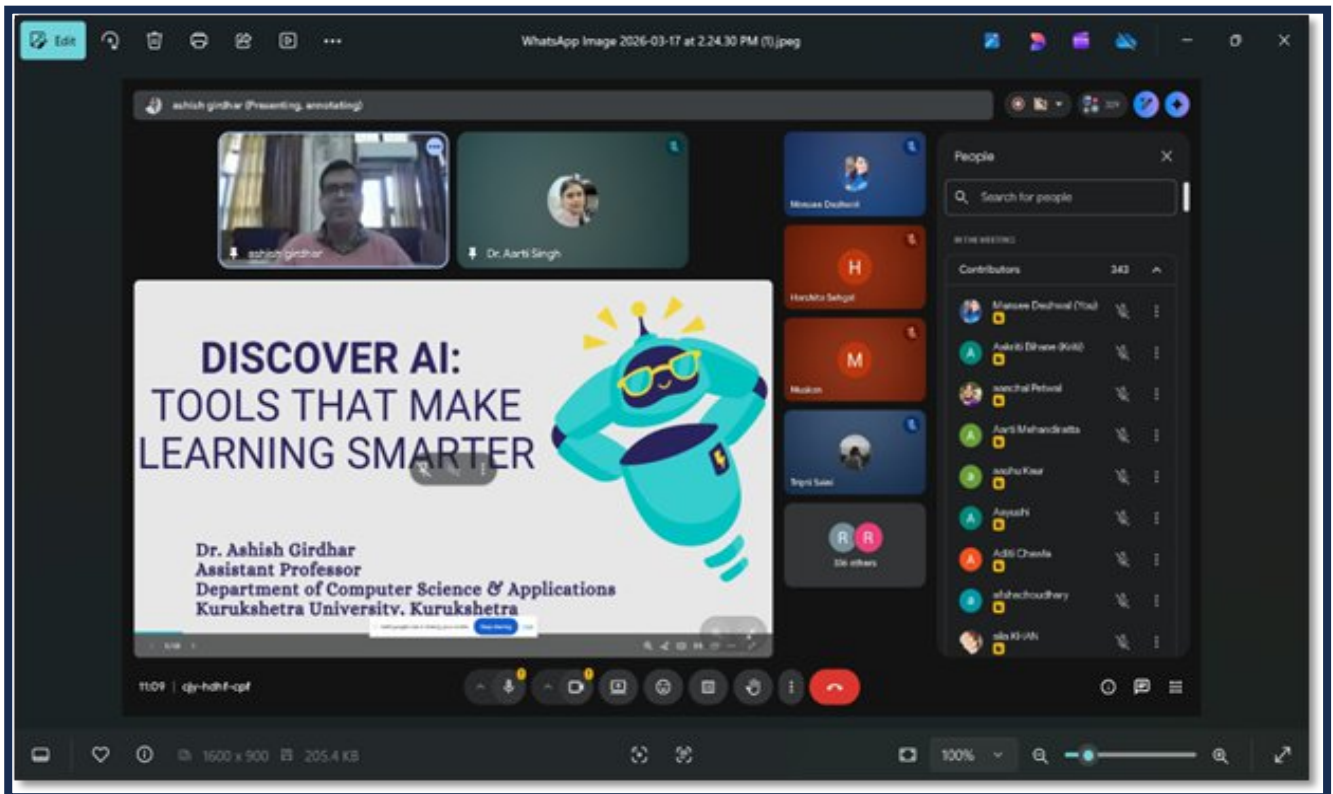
Edit

WhatsApp Image 2026-03-17 at 2.24.30 PM (1).jpeg

ashish girdhar (Presenting, annotating)

ashish girdhar

Dr. Aarti Singh

Mansee Deshwal

H
Harshita Sehgal

M
Muskan

Tripti Saini

R R
336 others

People

Search for people

IN THE MEETING

Contributors 343

Mansee Deshwal (You)
Ankriti Bhane (Kriti)
aanchal Petwal
Aarti Mehandiratta
anshu Kaur
Aayushi
Aditi Chawla
afshachoudhary
alia KHAN

DISCOVER AI:
TOOLS THAT MAKE LEARNING SMARTER

Dr. Ashish Girdhar
Assistant Professor
Department of Computer Science & Applications
Kurukshetra University, Kurukshetra

11:09 | cjy-hdhf-cpf

1600 x 900 205.4 KB

100%